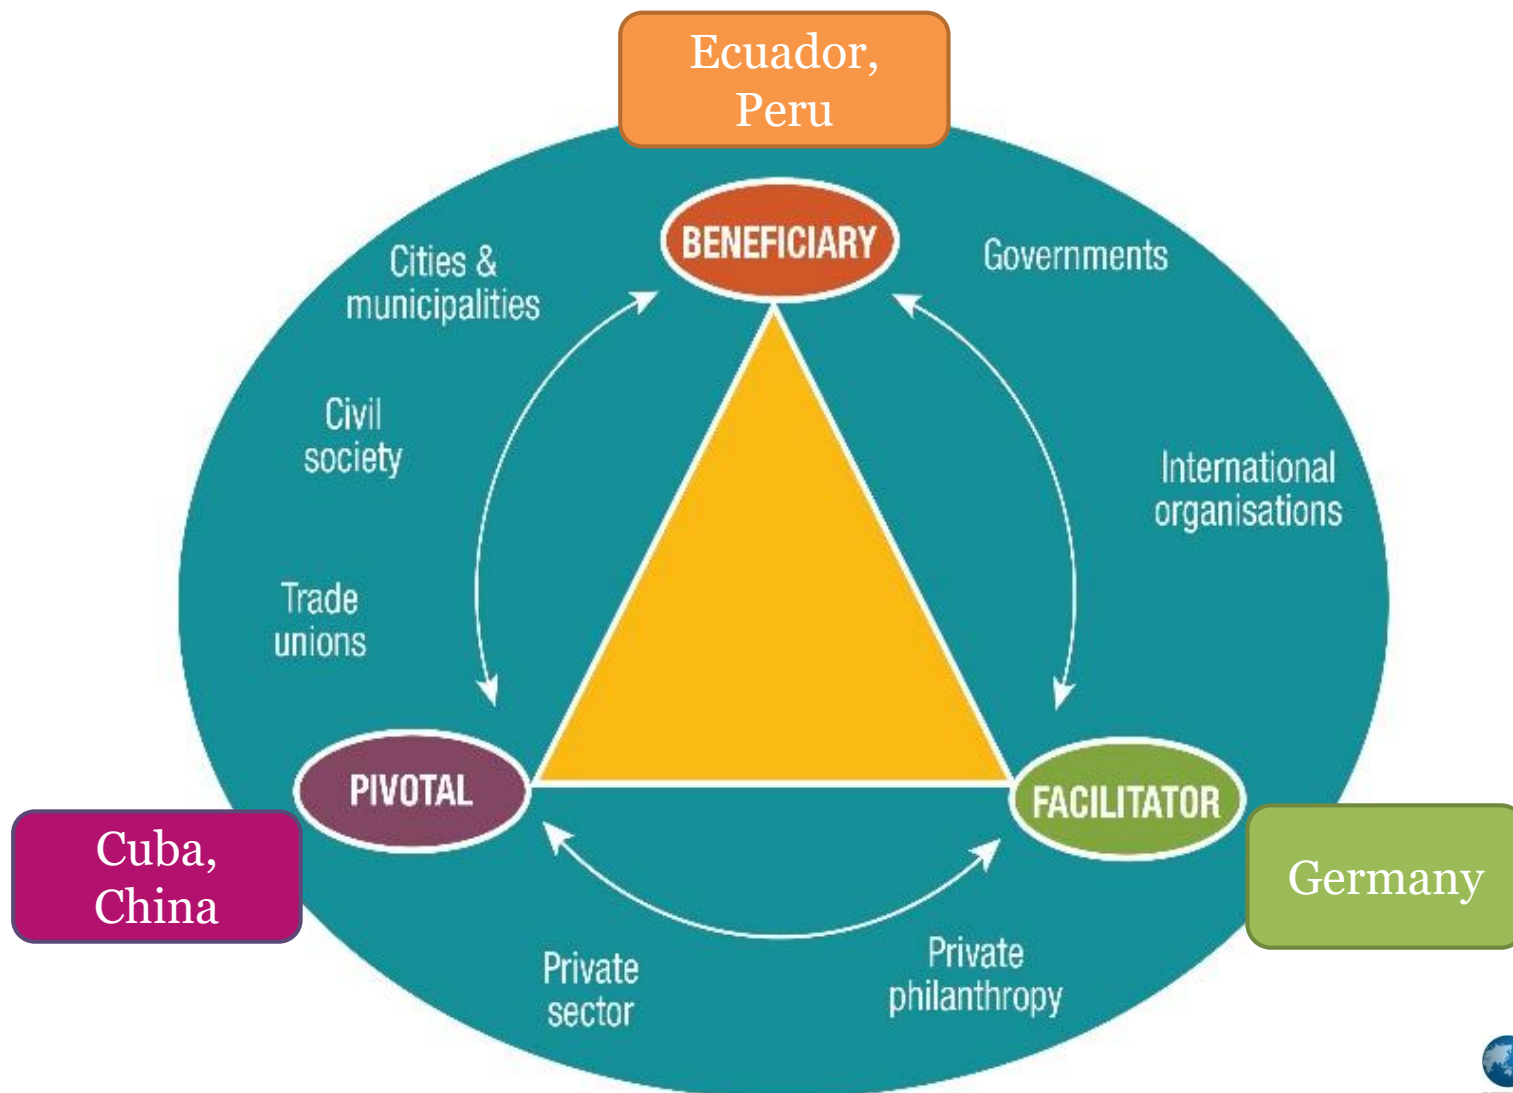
Ecuador, Peru

BENEFICIARY

Cities & municipalities

Governments

Civil society

International organisations

Trade unions

PIVOTAL

FACILITATOR

Cuba, China

Germany

Private sector

Private philanthropy